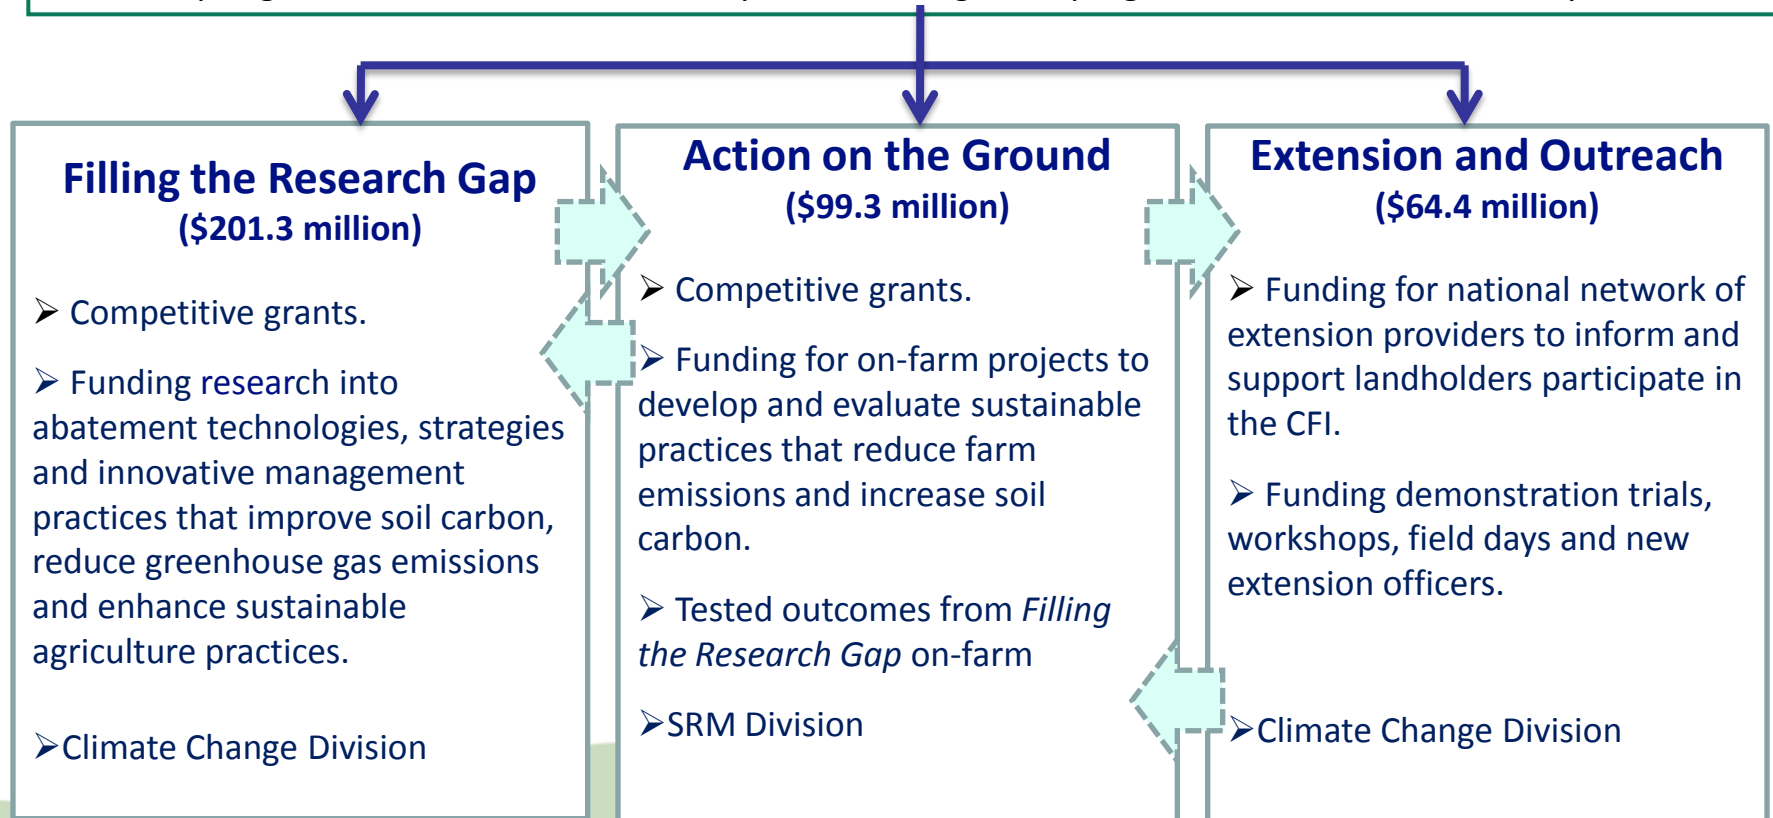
Filling the Research Gap
($201.3 million)

➢ Competitive grants.

➢ Funding research into abatement technologies, strategies and innovative management practices that improve soil carbon, reduce greenhouse gas emissions and enhance sustainable agriculture practices.

➢Climate Change Division

Action on the Ground
($99.3 million)

➢ Competitive grants.

➢ Funding for on-farm projects to develop and evaluate sustainable practices that reduce farm emissions and increase soil carbon.

➢ Tested outcomes from *Filling the Research Gap* on-farm

➢SRM Division

Extension and Outreach
($64.4 million)

➢ Funding for national network of extension providers to inform and support landholders participate in the CFI.

➢ Funding demonstration trials, workshops, field days and new extension officers.

➢Climate Change Division